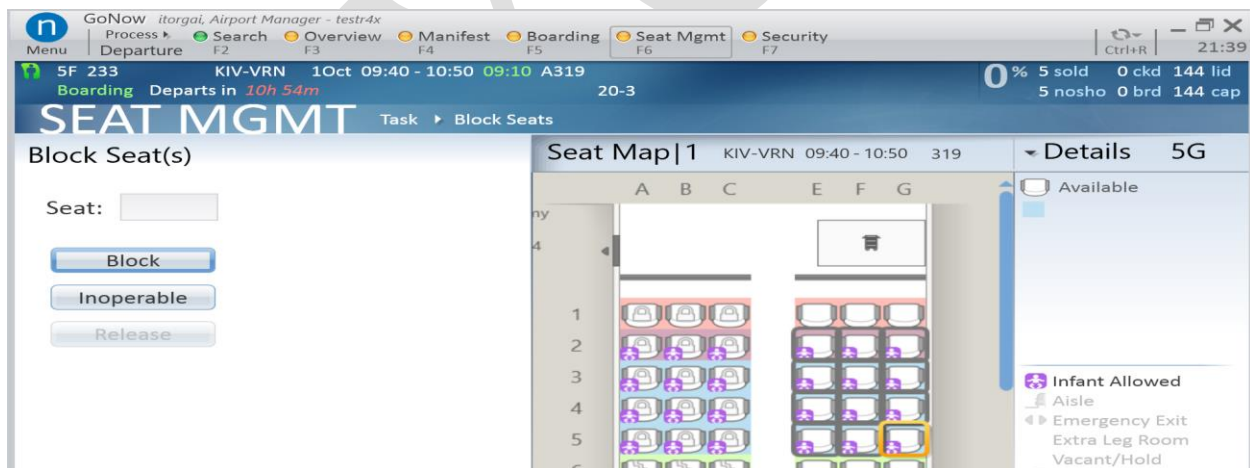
n
Menu

GoNow itorgai, Airport Manager - testr4x
Process ▸ Departure
Search F2
Overview F3
Manifest F4
Boarding F5
Seat Mgmt F6
Security F7
Ctrl+R
21:39

5F 233 KIV-VRN 1Oct 09:40 - 10:50 09:10 A319
Boarding Departs in 10h 54m
20-3
0% 5 sold 0 ckd 144 lid
5 nosho 0 brd 144 cap

SEAT MGMT
Task ▸ Block Seats

Block Seat(s)

Seat:

Block
Inoperable
Release

Seat Map|1 KIV-VRN 09:40 - 10:50 319

| A | B | C | | E | F | G |
|---|---|---|---|---|---|---|
| | | | 1 | | | |
| | | | 2 | | | |
| | | | 3 | | | |
| | | | 4 | | | |
| | | | 5 | | | |

ny
4

Details 5G
Available

Infant Allowed
Aisle
Emergency Exit
Extra Leg Room
Vacant/Hold